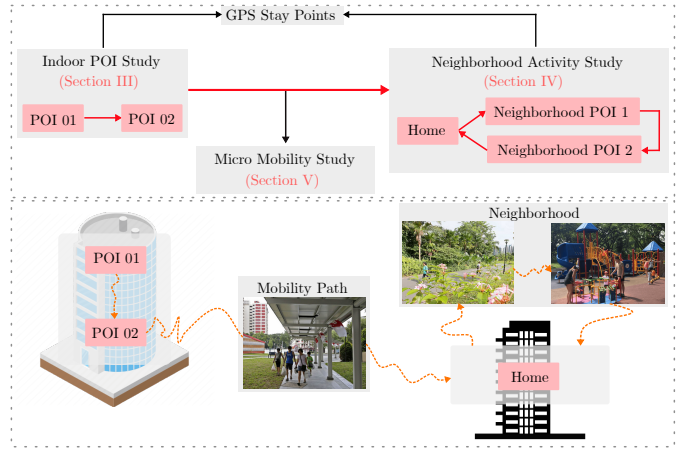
GPS Stay Points

Indoor POI Study
(Section III)

POI 01

POI 02

Neighborhood Activity Study
(Section IV)

Home

Neighborhood POI 1

Neighborhood POI 2

Micro Mobility Study
(Section V)

POI 01

POI 02

Mobility Path

Neighborhood

Home